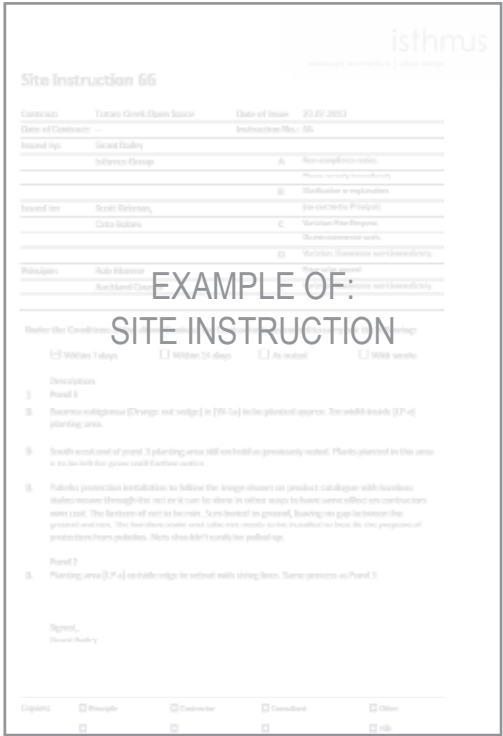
isthmus

Site Instruction 66

Contract: Totara Creek Open Space
Date of Issue: 23.07.2013
Date of Contract: –
Instruction No.: 66
Issued by: Grant Bailey
Isthmus Group
A. Non-compliance notice
B. Clarification or explanation
Issued to: Scott Robinson,
Citra Sutton
C. Variation Price Request
D. Variation
Principal: Rob Monroe
Auckland Council

EXAMPLE OF:
SITE INSTRUCTION

Under the Conditions of Contract you are instructed to carry out the following:

☑ Within 7 days
☐ Within 14 days
☐ As noted
☐ With works

Description
1. Pond 1

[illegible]

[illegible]

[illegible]

Pond 2
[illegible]

Signed,
Grant Bailey

Copies: ☐ Principle ☐ Contractor ☐ Consultant ☐ Other
☐ File